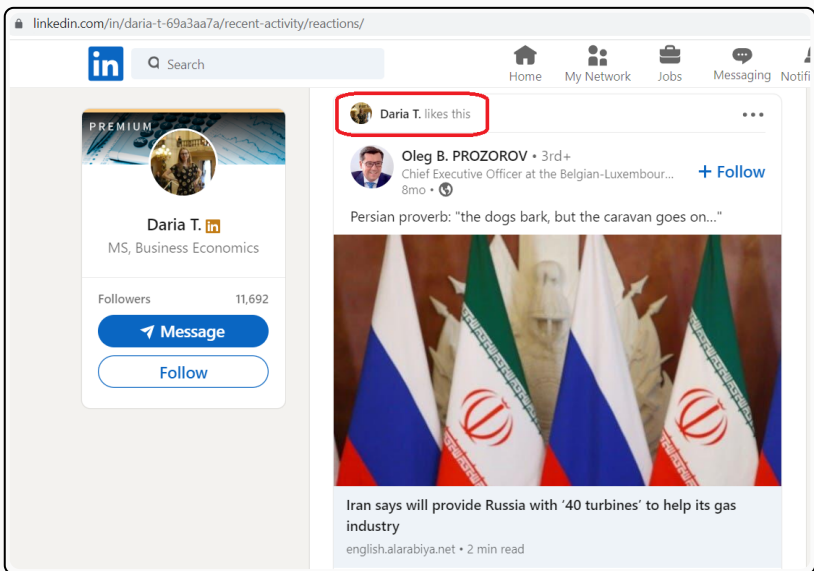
linkedin.com/in/daria-t-69a3aa7a/recent-activity/reactions/

in Search

Home My Network Jobs Messaging Notifi

PREMIUM

Daria T. in

MS, Business Economics

Followers 11,692

Message

Follow

Daria T. likes this

Oleg B. PROZOROV • 3rd+
Chief Executive Officer at the Belgian-Luxembour...
8mo •

+ Follow

Persian proverb: "the dogs bark, but the caravan goes on..."

Iran says will provide Russia with '40 turbines' to help its gas industry

english.alarabiya.net • 2 min read